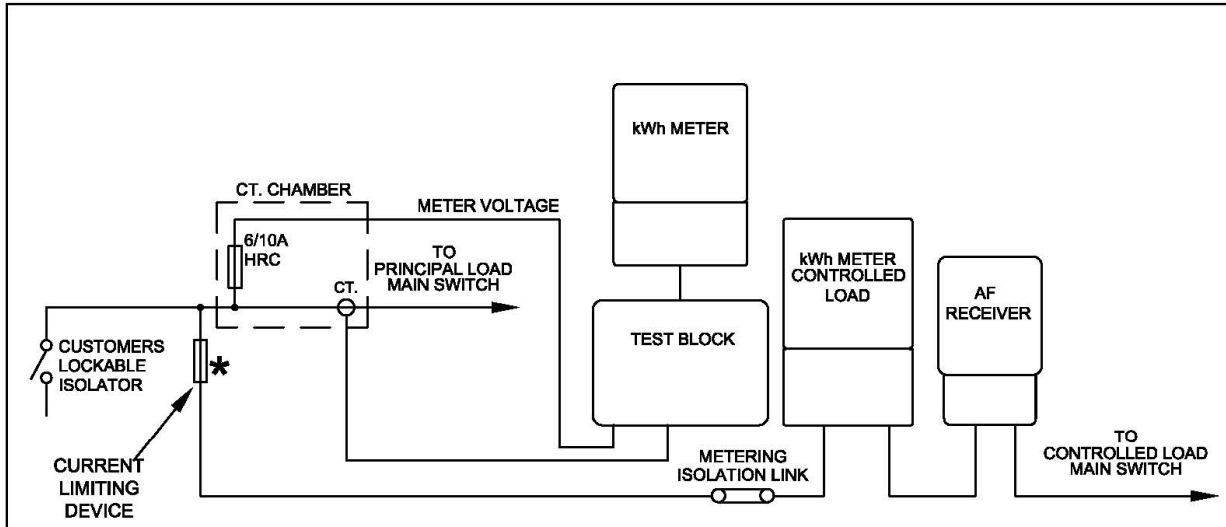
kWh METER

CT. CHAMBER

METER VOLTAGE

6/10A
HRC

TO
PRINCIPAL LOAD
MAIN SWITCH

CT.

kWh METER
CONTROLLED
LOAD

AF
RECEIVER

CUSTOMERS
LOCKABLE
ISOLATOR

*

TEST BLOCK

CURRENT
LIMITING
DEVICE

METERING
ISOLATION LINK

TO
CONTROLLED LOAD
MAIN SWITCH